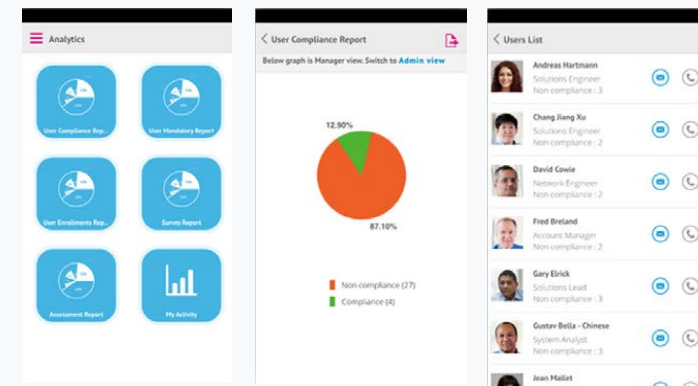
Analytics

User Compliance Rep...

User Mandatory Report

User Enrollments Rep...

Survey Report

Assessment Report

My Activity

User Compliance Report

Below graph is Manager view. Switch to Admin view

12.90%

87.10%

Non compliance (27)

Compliance (4)

Users List

Andreas Hartmann
Solutions Engineer
Non compliance : 3

Chang Jiang Xu
Solutions Engineer
Non compliance : 2

David Cowie
Network Engineer
Non compliance : 2

Fred Breland
Account Manager
Non compliance : 2

Gary Elrick
Solutions Lead
Non compliance : 3

Gustav Bella - Chinese
System Analyst
Non compliance : 2

Jean Mallet